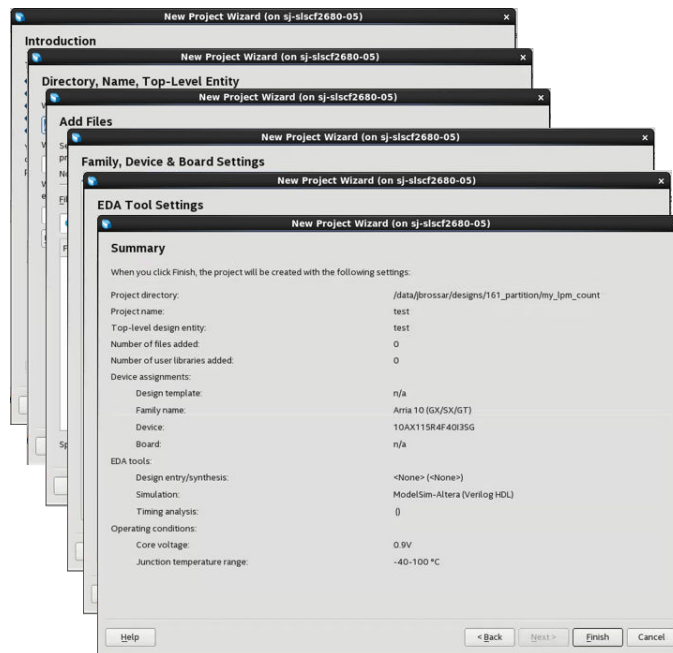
New Project Wizard (on sj-slscf2680-05)

Introduction

New Project Wizard (on sj-slscf2680-05)

Directory, Name, Top-Level Entity

New Project Wizard (on sj-slscf2680-05)

Add Files

New Project Wizard (on sj-slscf2680-05)

Family, Device & Board Settings

New Project Wizard (on sj-slscf2680-05)

EDA Tool Settings

New Project Wizard (on sj-slscf2680-05)

Summary

When you click Finish, the project will be created with the following settings:

| | |
|---|---|
| Project directory: | /data/jbrossar/designs/161_partition/my_lpm_count |
| Project name: | test |
| Top-level design entity: | test |
| Number of files added: | 0 |
| Number of user libraries added: | 0 |
| Device assignments: | |
| Design template: | n/a |
| Family name: | Arria 10 (GX/SX/GT) |
| Device: | 10AX115R4F40I3SG |
| Board: | n/a |
| EDA tools: | |
| Design entry/synthesis: | <None> (<None>) |
| Simulation: | ModelSim-Altera (Verilog HDL) |
| Timing analysis: | 0 |
| Operating conditions: | |
| Core voltage: | 0.9V |
| Junction temperature range: | -40-100 °C |

Help | < Back | Next > | Finish | Cancel